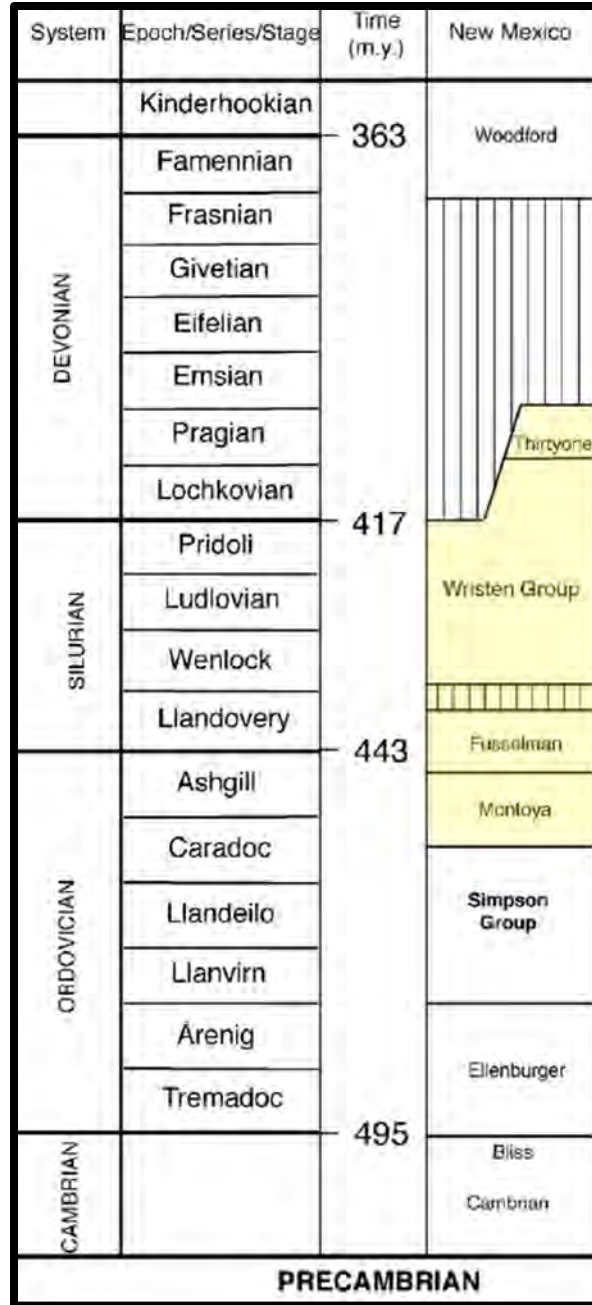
| System | Epoch/Series/Stage | Time (m.y.) | New Mexico |
|---|---|---|---|
| | Kinderhookian | | Woodford |
| DEVONIAN | Famennian | 363 | |
| | Frasnian | | |
| | Givetian | | |
| | Eifelian | | |
| | Emsian | | |
| | Pragian | | Thirtyone |
| | Lochkovian | | |
| SILURIAN | Pridoli | 417 | Wristen Group |
| | Ludlovian | | |
| | Wenlock | | |
| | Llandovery | | Fusselman |
| ORDOVICIAN | Ashgill | 443 | Montoya |
| | Caradoc | | Simpson Group |
| | Llandeilo | | |
| | Llanvirn | | |
| | Arenig | | Ellenburger |
| | Tremadoc | | |
| CAMBRIAN | | 495 | Bliss Cambrian |

PRECAMBRIAN